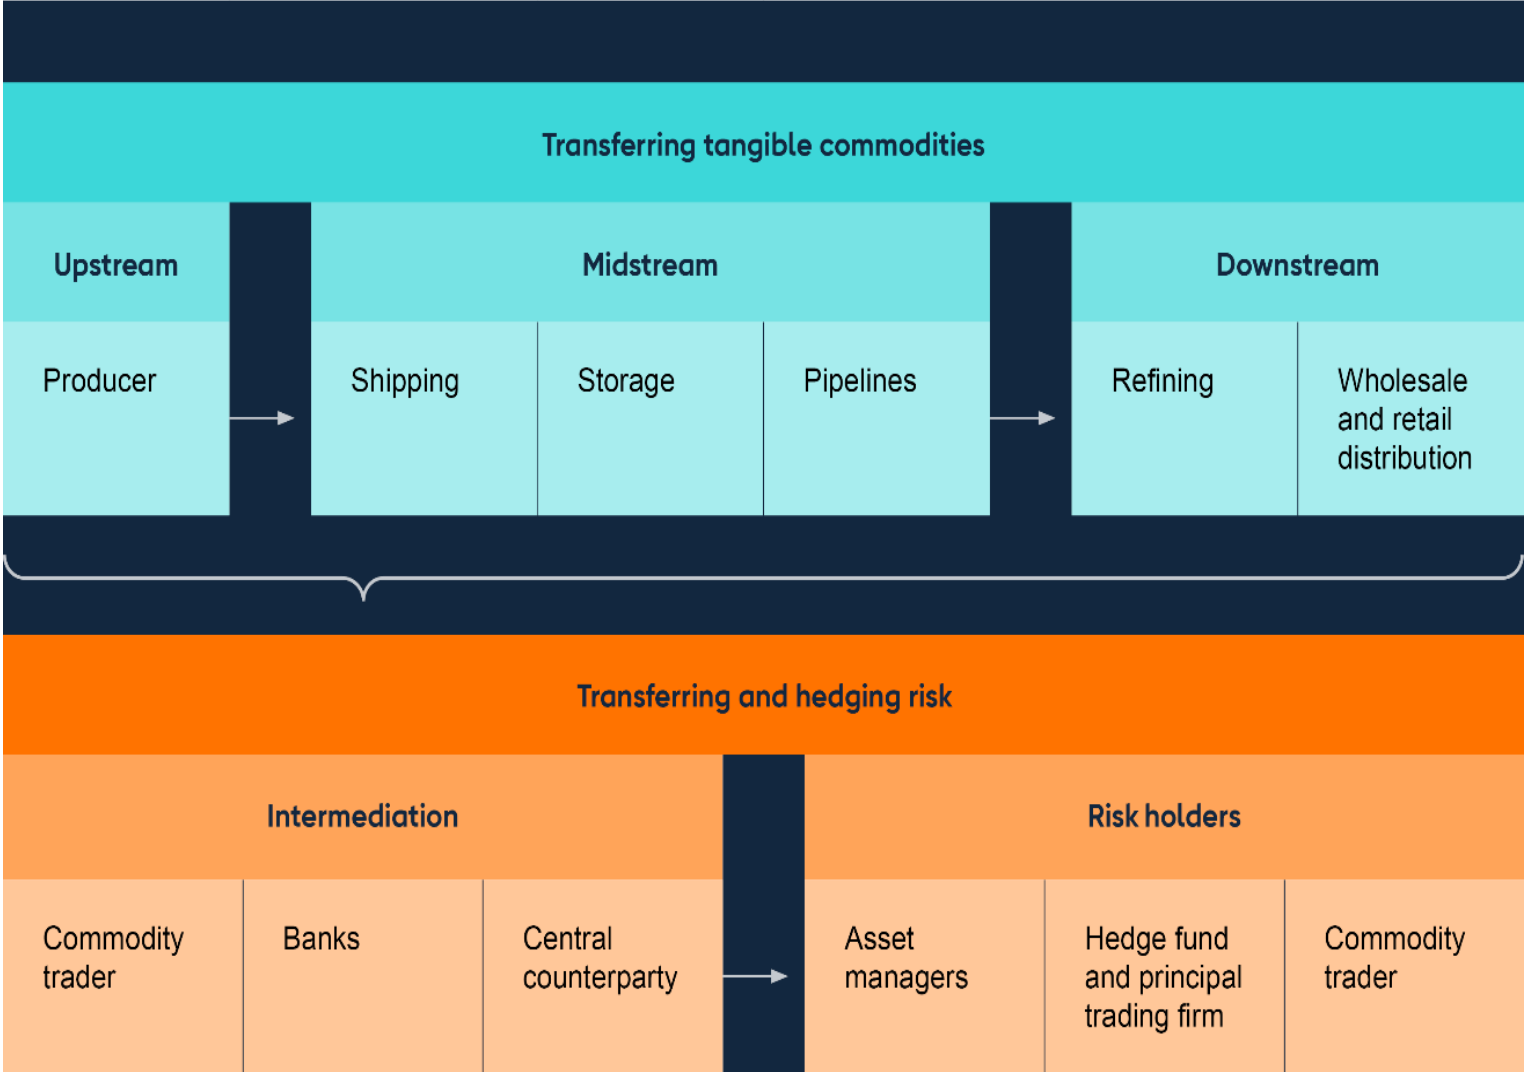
Transferring tangible commodities

Upstream

Producer

Midstream

Shipping

Storage

Pipelines

Downstream

Refining

Wholesale and retail distribution

Transferring and hedging risk

Intermediation

Commodity trader

Banks

Central counterparty

Risk holders

Asset managers

Hedge fund and principal trading firm

Commodity trader